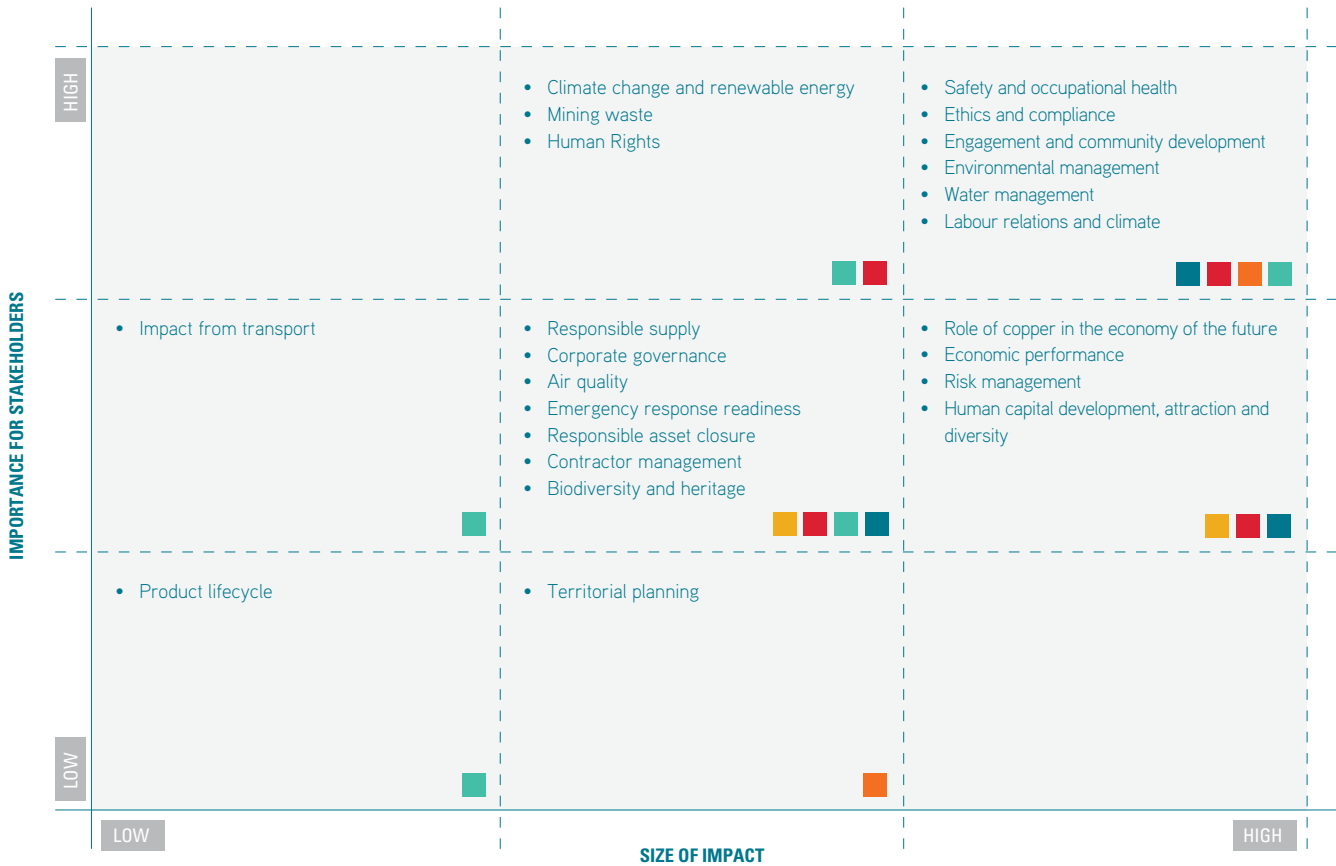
IMPORTANCE FOR STAKEHOLDERS

HIGH

- Climate change and renewable energy
- Mining waste
- Human Rights

- Safety and occupational health
- Ethics and compliance
- Engagement and community development
- Environmental management
- Water management
- Labour relations and climate

- Impact from transport

- Responsible supply
- Corporate governance
- Air quality
- Emergency response readiness
- Responsible asset closure
- Contractor management
- Biodiversity and heritage

- Role of copper in the economy of the future
- Economic performance
- Risk management
- Human capital development, attraction and diversity

- Product lifecycle

- Territorial planning

LOW

LOW

HIGH

SIZE OF IMPACT